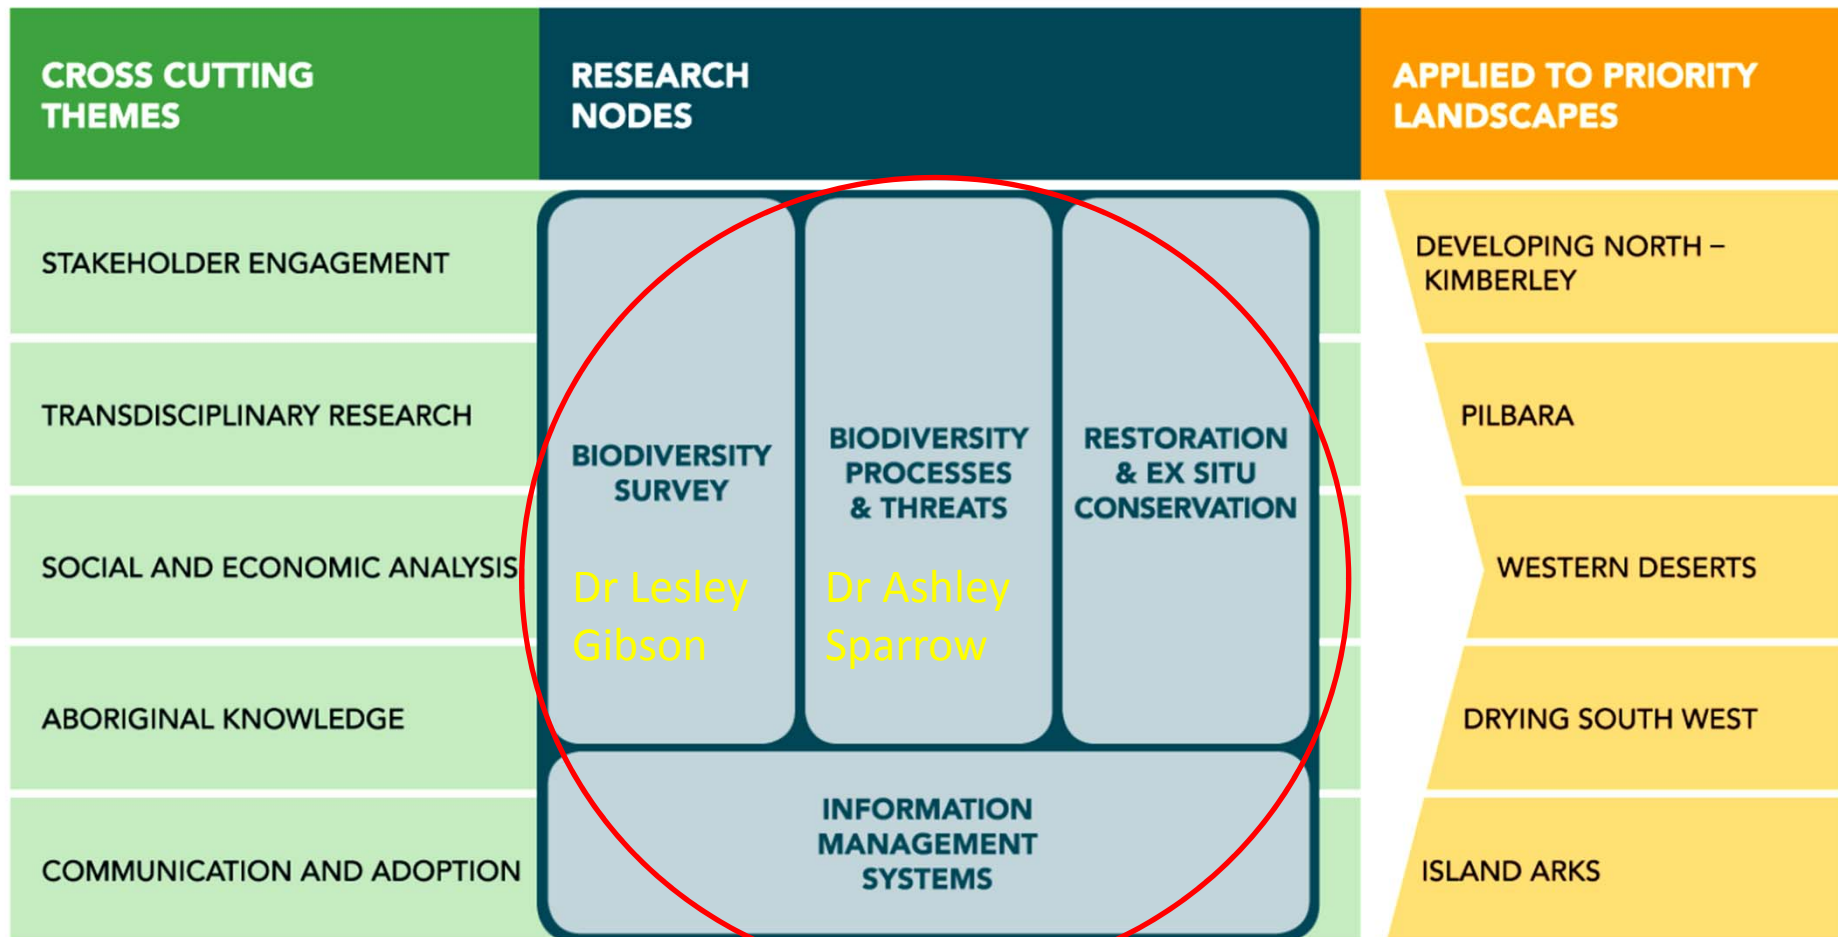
CROSS CUTTING THEMES

RESEARCH NODES

APPLIED TO PRIORITY LANDSCAPES

STAKEHOLDER ENGAGEMENT

TRANSDISCIPLINARY RESEARCH

SOCIAL AND ECONOMIC ANALYSIS

ABORIGINAL KNOWLEDGE

COMMUNICATION AND ADOPTION

BIODIVERSITY SURVEY

Dr Lesley Gibson

BIODIVERSITY PROCESSES & THREATS

Dr Ashley Sparrow

RESTORATION & EX SITU CONSERVATION

INFORMATION MANAGEMENT SYSTEMS

DEVELOPING NORTH – KIMBERLEY

PILBARA

WESTERN DESERTS

DRYING SOUTH WEST

ISLAND ARKS